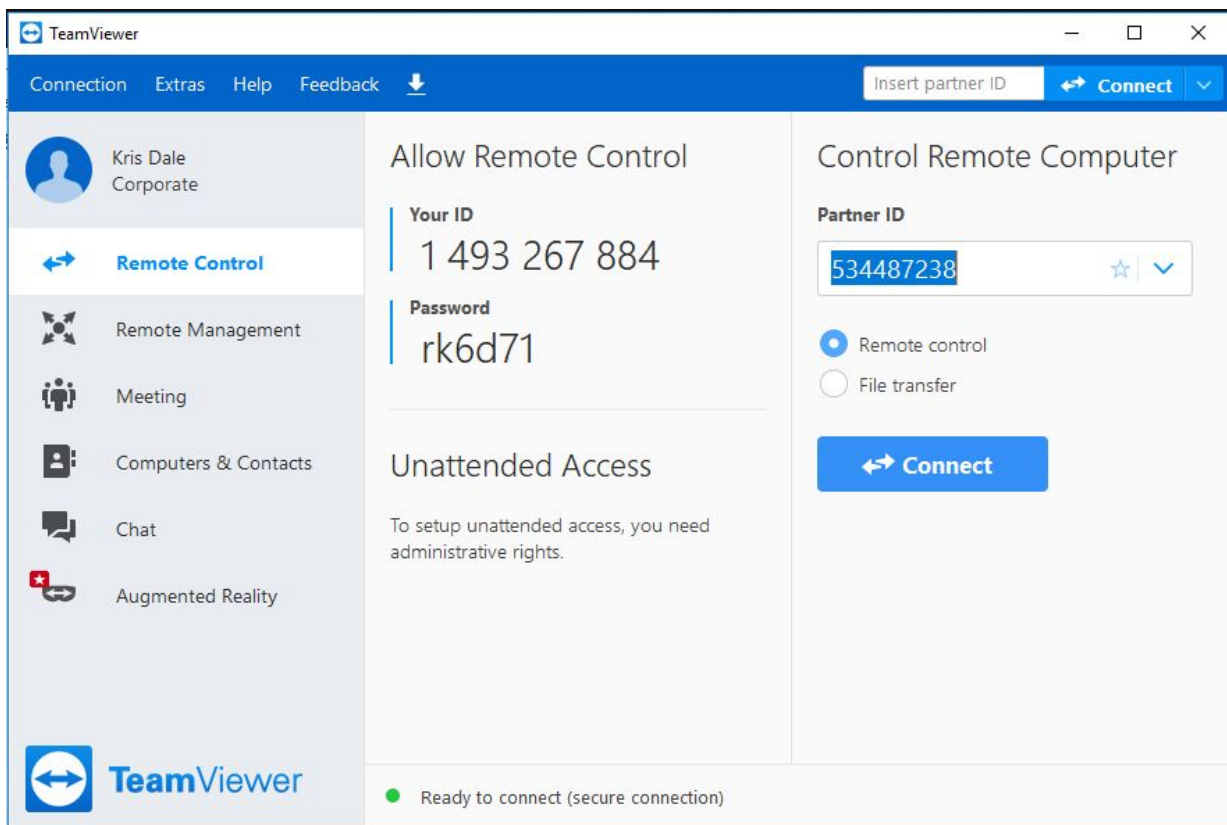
TeamViewer

Connection Extras Help Feedback

Insert partner ID

Connect

Kris Dale
Corporate

Remote Control

Remote Management

Meeting

Computers & Contacts

Chat

Augmented Reality

TeamViewer

Allow Remote Control

Your ID
1 493 267 884

Password
rk6d71

Unattended Access

To setup unattended access, you need administrative rights.

Control Remote Computer

Partner ID
534487238

Remote control
File transfer

Connect

Ready to connect (secure connection)